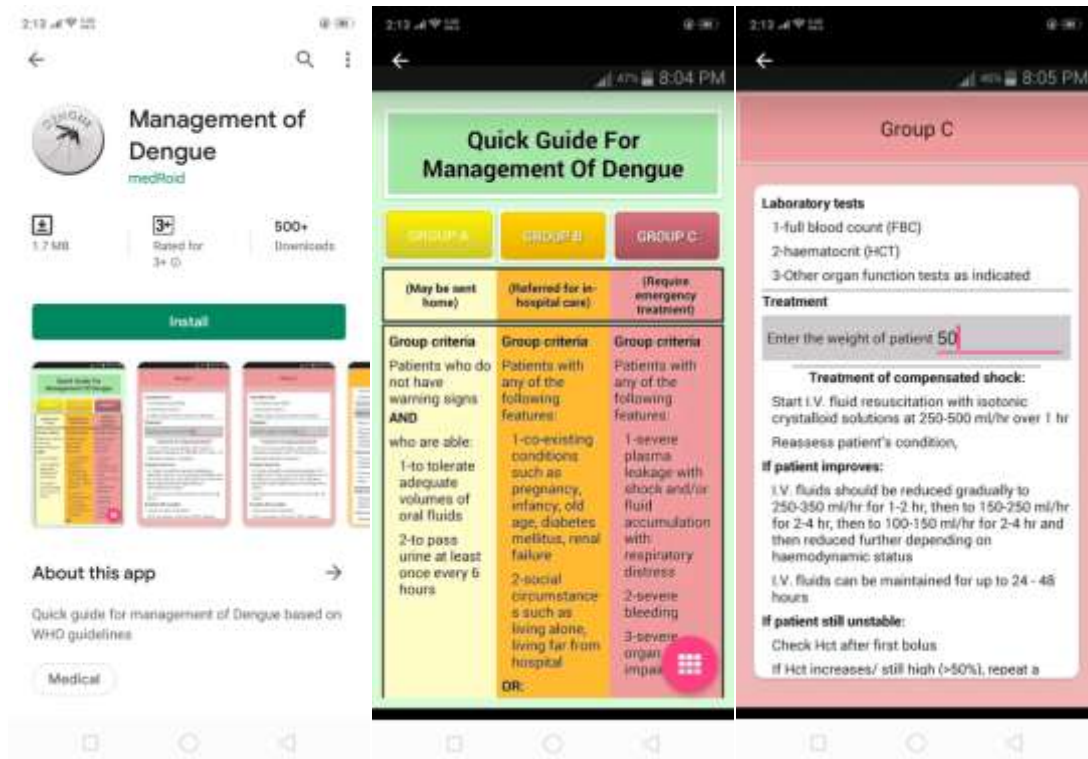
2:13

Management of Dengue

medRoid

1.7 MB

3+

Rated for 3+

500+

Downloads

Install

About this app

Quick guide for management of Dengue based on WHO guidelines

Medical

2:13

8:04 PM

Quick Guide For Management Of Dengue

GROUP A

GROUP B

GROUP C

| (May be sent home) | (Referred for in-hospital care) | (Require emergency treatment) |
|---|---|---|
| **Group criteria** Patients who do not have warning signs **AND** who are able: 1-to tolerate adequate volumes of oral fluids 2-to pass urine at least once every 6 hours | **Group criteria** Patients with any of the following features: 1-co-existing conditions such as pregnancy, infancy, old age, diabetes mellitus, renal failure 2-social circumstance s such as living alone, living far from hospital **OR:** | **Group criteria** Patients with any of the following features: 1-severe plasma leakage with shock and/or fluid accumulation with respiratory distress 2-severe bleeding 3-severe organ impa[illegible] |

2:13

8:05 PM

Group C

**Laboratory tests**

1-full blood count (FBC)

2-haematocrit (HCT)

3-Other organ function tests as indicated

**Treatment**

Enter the weight of patient 50

**Treatment of compensated shock:**

Start I.V. fluid resuscitation with isotonic crystalloid solutions at 250-500 ml/hr over 1 hr

Reassess patient's condition,

**If patient improves:**

I.V. fluids should be reduced gradually to 250-350 ml/hr for 1-2 hr, then to 150-250 ml/hr for 2-4 hr, then to 100-150 ml/hr for 2-4 hr and then reduced further depending on haemodynamic status

I.V. fluids can be maintained for up to 24 - 48 hours

**If patient still unstable:**

Check Hct after first bolus

If Hct increases/ still high (>50%), repeat a